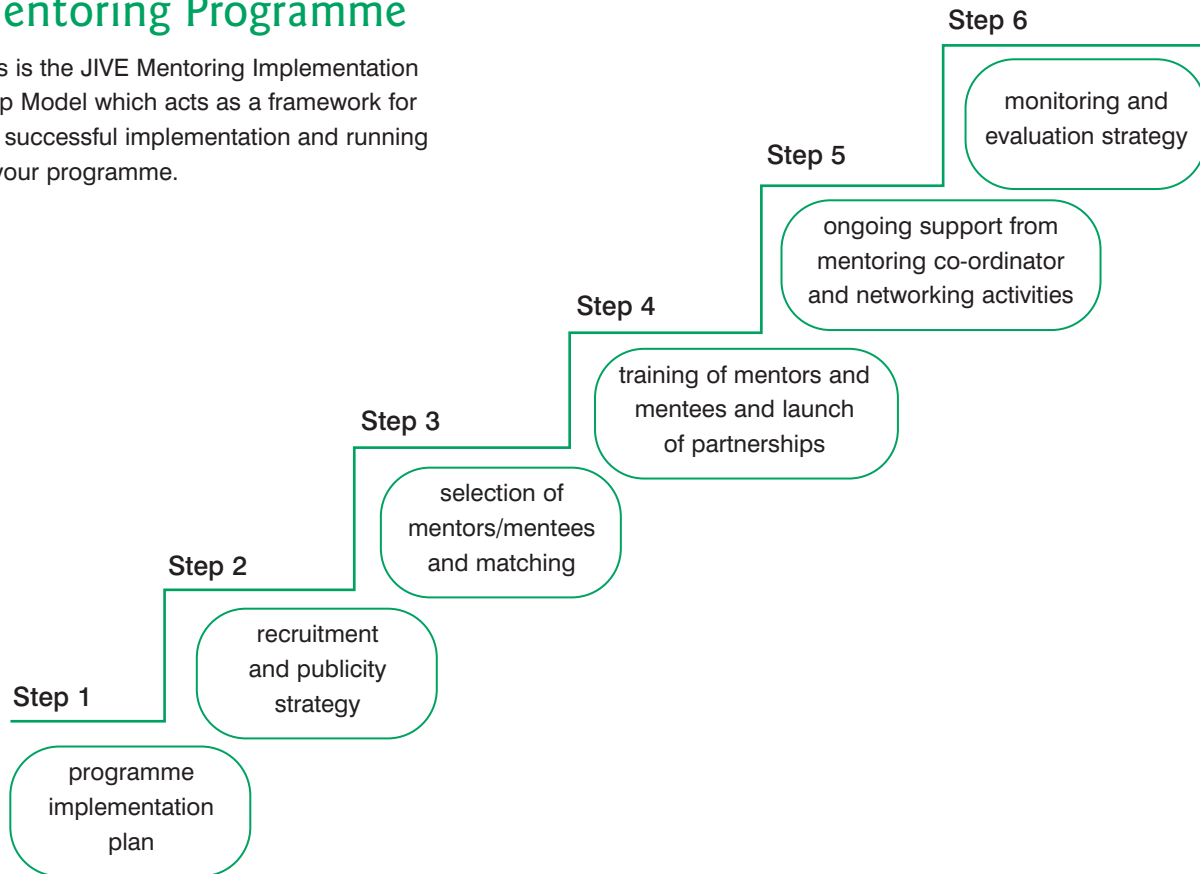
entoring Programme

s is the JIVE Mentoring Implementation p Model which acts as a framework for successful implementation and running your programme.

Step 6

monitoring and evaluation strategy

Step 5

ongoing support from mentoring co-ordinator and networking activities

Step 4

training of mentors and mentees and launch of partnerships

Step 3

selection of mentors/mentees and matching

Step 2

recruitment and publicity strategy

Step 1

programme implementation plan